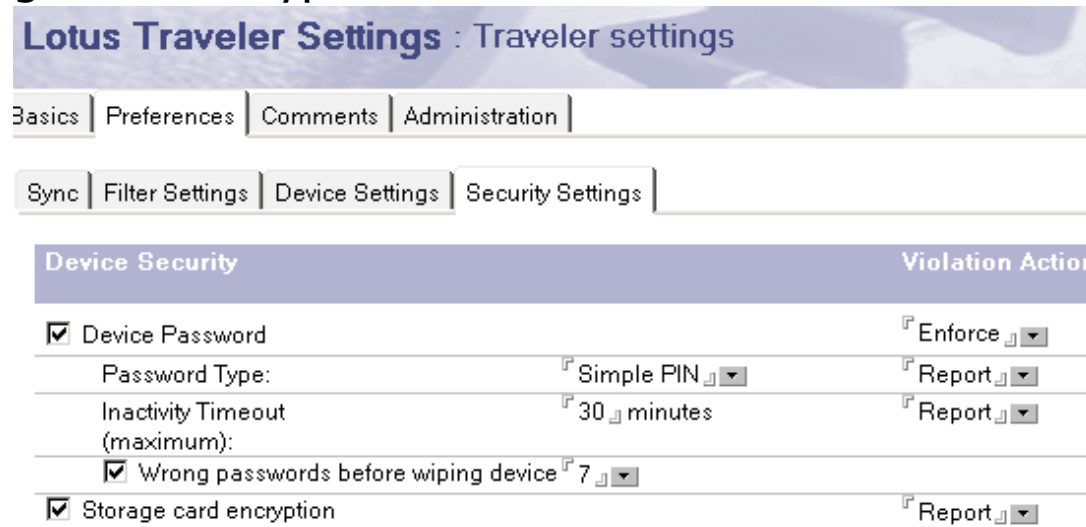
Lotus Traveler Settings : Traveler settings

Basics | Preferences | Comments | Administration

Sync | Filter Settings | Device Settings | Security Settings

| Device Security | | Violation Actio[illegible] |
|---|---|---|
| ☑ Device Password | | Enforce |
| Password Type: | Simple PIN | Report |
| Inactivity Timeout (maximum): | 30 minutes | Report |
| ☑ Wrong passwords before wiping device | 7 | |
| ☑ Storage card encryption | | Report |